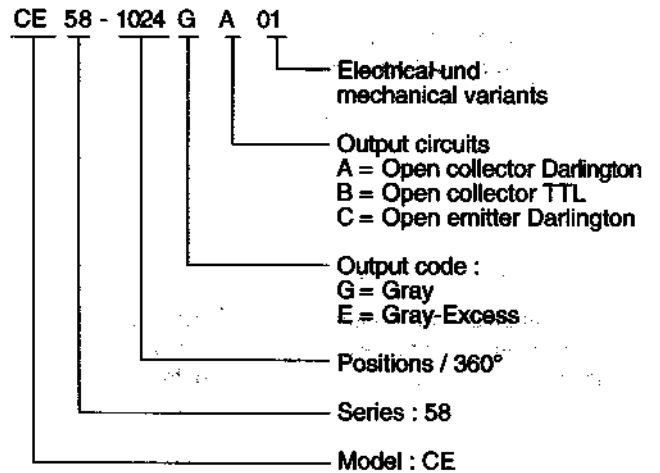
CE 58 - 1024 G A 01

Electrical und mechanical variants

Output circuits
A = Open collector Darlington
B = Open collector TTL
C = Open emitter Darlington

Output code :
G = Gray
E = Gray-Excess

Positions / 360°

Series : 58

Model : CE